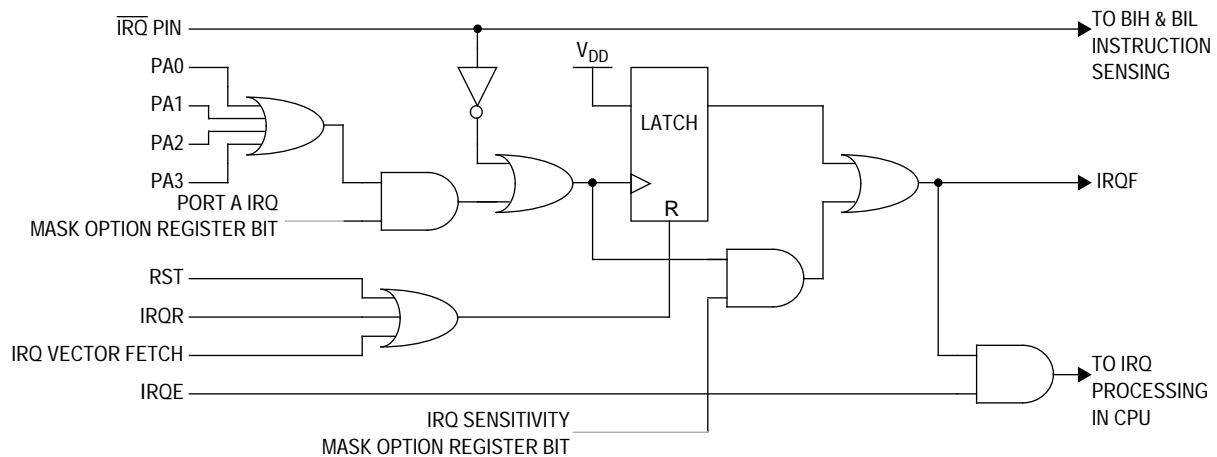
$\overline{IRQ}$ PIN
TO BIH & BIL INSTRUCTION SENSING
PA0
PA1
PA2
PA3
$V_{DD}$
LATCH
R
IRQF
PORT A IRQ
MASK OPTION REGISTER BIT
RST
IRQR
IRQ VECTOR FETCH
IRQE
TO IRQ PROCESSING IN CPU
IRQ SENSITIVITY
MASK OPTION REGISTER BIT